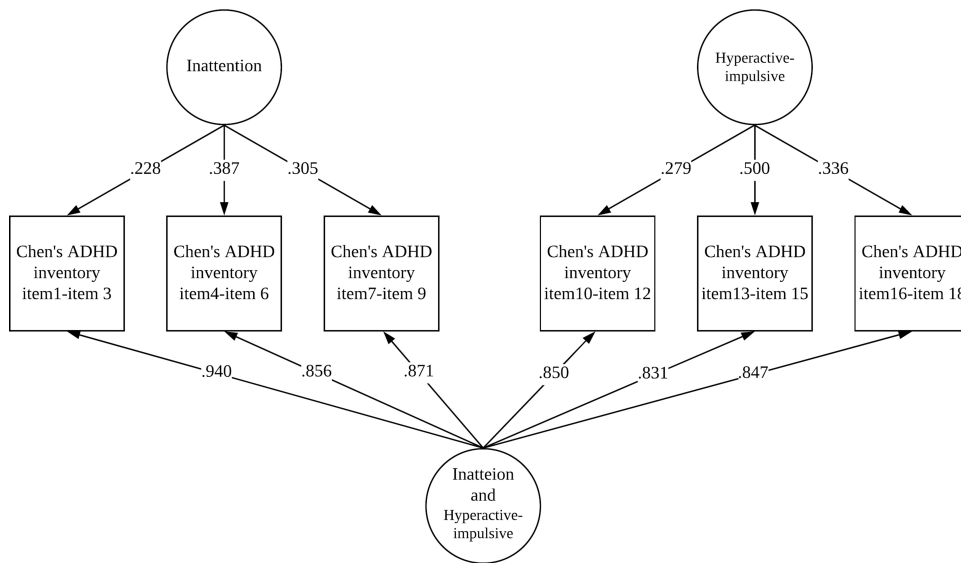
Inattention

Hyperactive-impulsive

.228
.387
.305

.279
.500
.336

Chen's ADHD inventory item1-item 3

Chen's ADHD inventory item4-item 6

Chen's ADHD inventory item7-item 9

Chen's ADHD inventory item10-item 12

Chen's ADHD inventory item13-item 15

Chen's ADHD inventory item16-item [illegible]

.940
.856
.871
.850
.831
.847

Inatteion and Hyperactive-impulsive